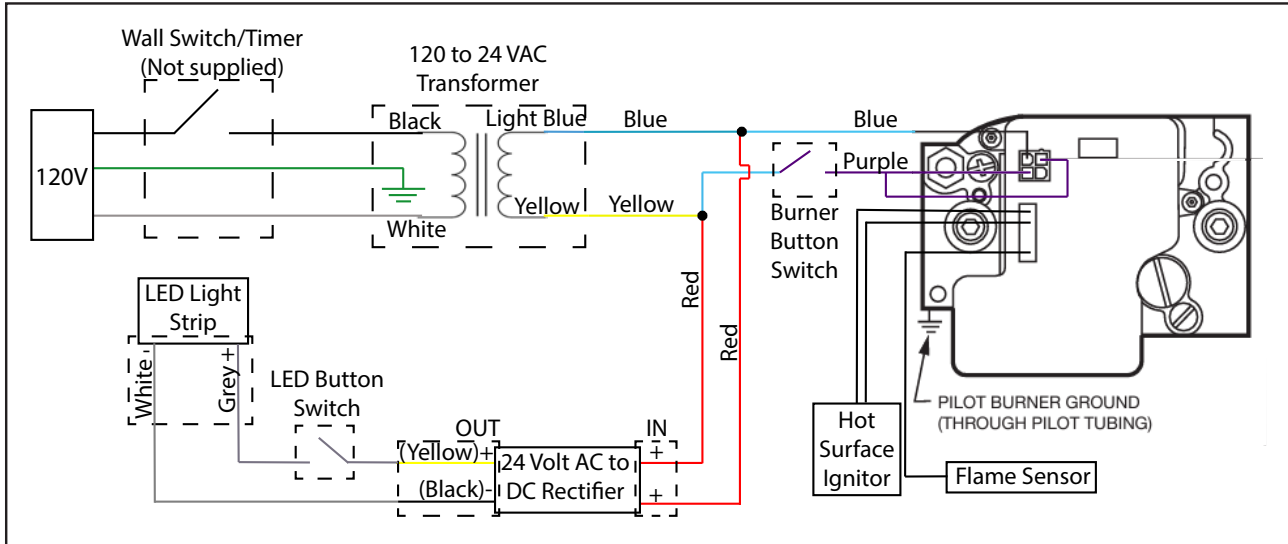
Wall Switch/Timer
(Not supplied)

120 to 24 VAC
Transformer

120V

Black
Light Blue
Blue
Blue
Purple
White
Yellow
Yellow

Burner
Button
Switch

Red
Red

LED Light
Strip

White -
Grey +

LED Button
Switch

OUT
IN
(Yellow)+
(Black)-
24 Volt AC to
DC Rectifier
+
+

Hot
Surface
Ignitor

PILOT BURNER GROUND
(THROUGH PILOT TUBING)

Flame Sensor